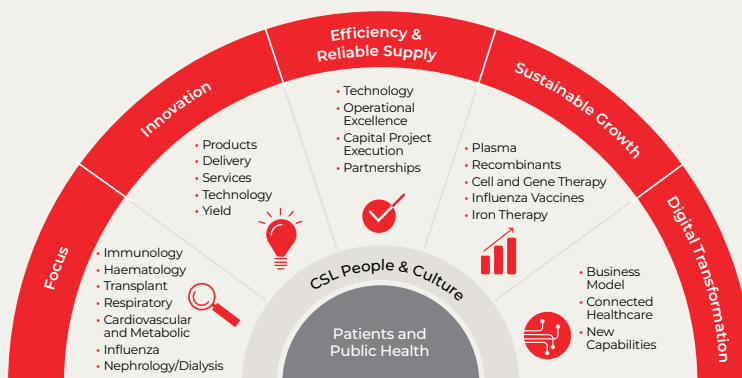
Focus

Innovation

Efficiency & Reliable Supply

Sustainable Growth

Digital Transformation

• Immunology
• Haematology
• Transplant
• Respiratory
• Cardiovascular and Metabolic
• Influenza
• Nephrology/Dialysis

• Products
• Delivery
• Services
• Technology
• Yield

• Technology
• Operational Excellence
• Capital Project Execution
• Partnerships

• Plasma
• Recombinants
• Cell and Gene Therapy
• Influenza Vaccines
• Iron Therapy

• Business Model
• Connected Healthcare
• New Capabilities

CSL People & Culture

Patients and Public Health